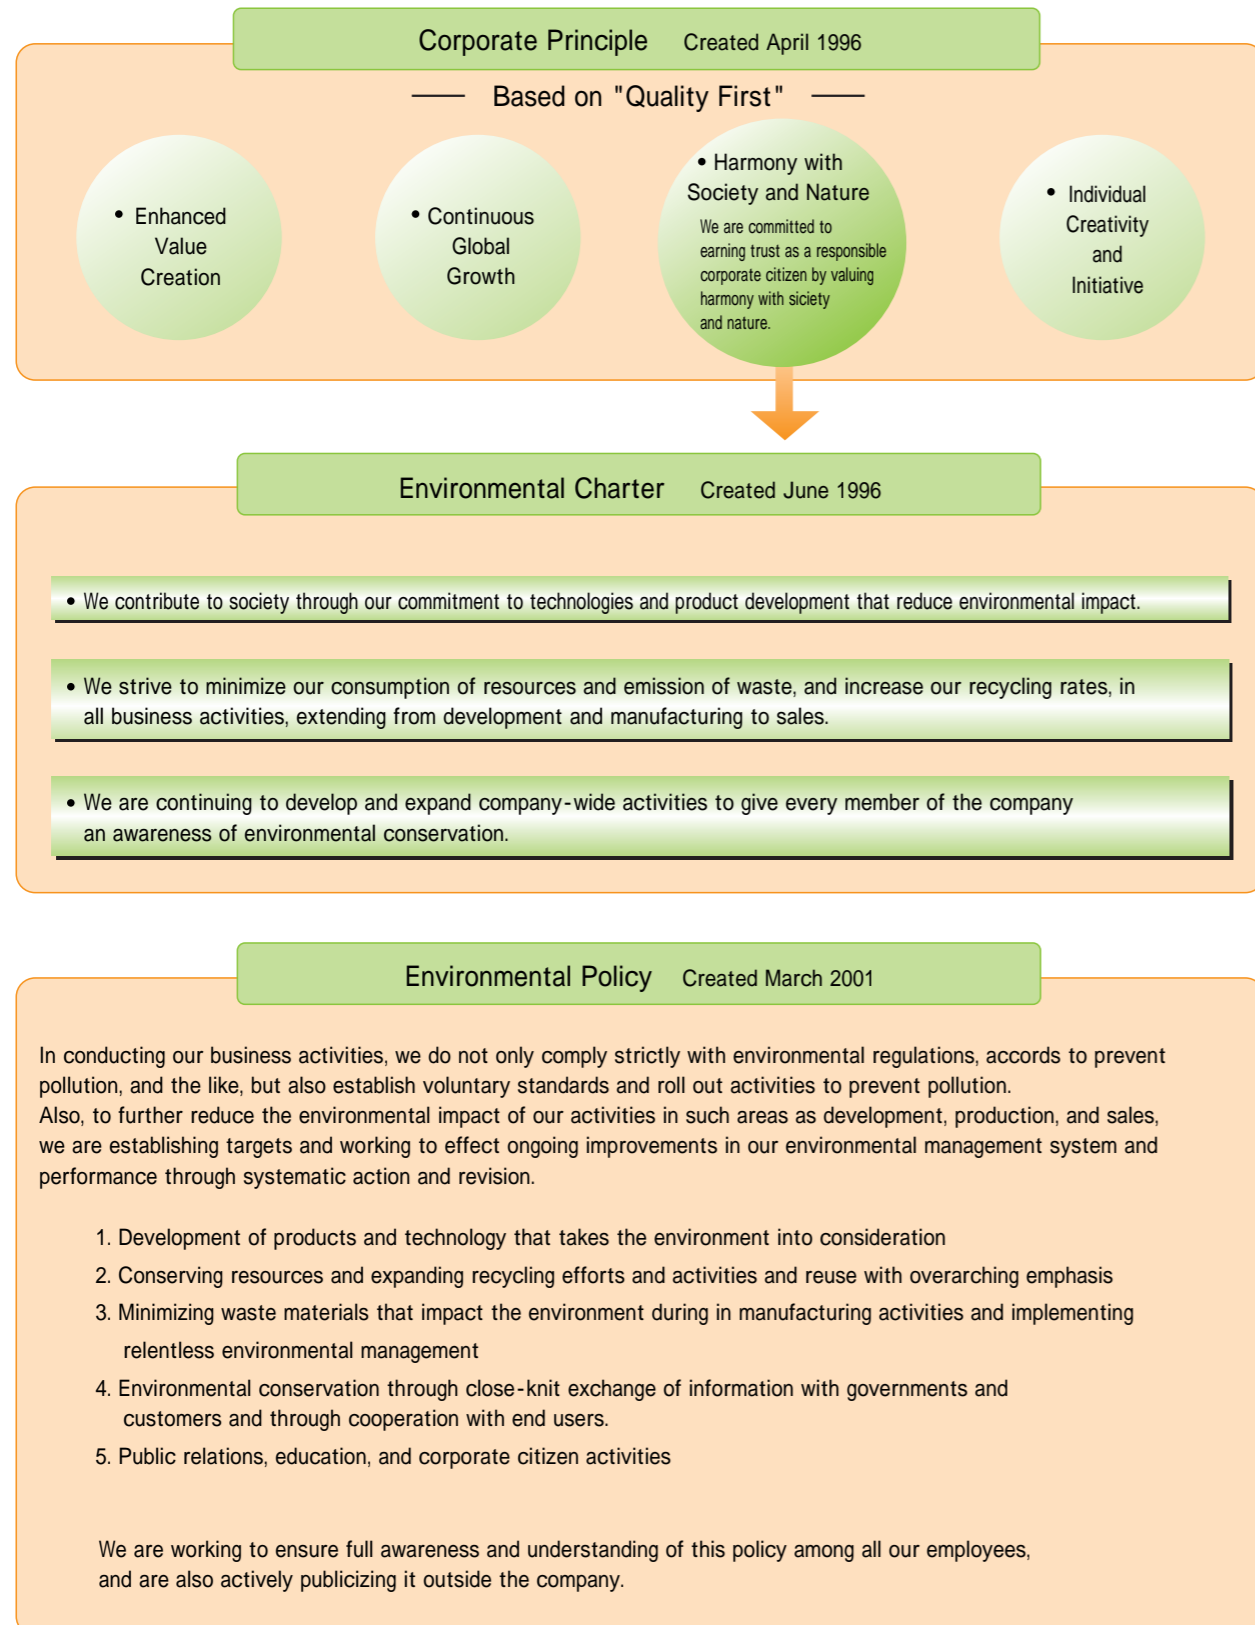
Corporate Principle Created April 1996

— Based on "Quality First" —

• Enhanced Value Creation

• Continuous Global Growth

• Harmony with Society and Nature
We are committed to earning trust as a responsible corporate citizen by valuing harmony with siciety and nature.

• Individual Creativity and Initiative

Environmental Charter Created June 1996

• We contribute to society through our commitment to technologies and product development that reduce environmental impact.

• We strive to minimize our consumption of resources and emission of waste, and increase our recycling rates, in all business activities, extending from development and manufacturing to sales.

• We are continuing to develop and expand company-wide activities to give every member of the company an awareness of environmental conservation.

Environmental Policy Created March 2001

In conducting our business activities, we do not only comply strictly with environmental regulations, accords to prevent pollution, and the like, but also establish voluntary standards and roll out activities to prevent pollution.
Also, to further reduce the environmental impact of our activities in such areas as development, production, and sales, we are establishing targets and working to effect ongoing improvements in our environmental management system and performance through systematic action and revision.

1. Development of products and technology that takes the environment into consideration
2. Conserving resources and expanding recycling efforts and activities and reuse with overarching emphasis
3. Minimizing waste materials that impact the environment during in manufacturing activities and implementing relentless environmental management
4. Environmental conservation through close-knit exchange of information with governments and customers and through cooperation with end users.
5. Public relations, education, and corporate citizen activities

We are working to ensure full awareness and understanding of this policy among all our employees, and are also actively publicizing it outside the company.